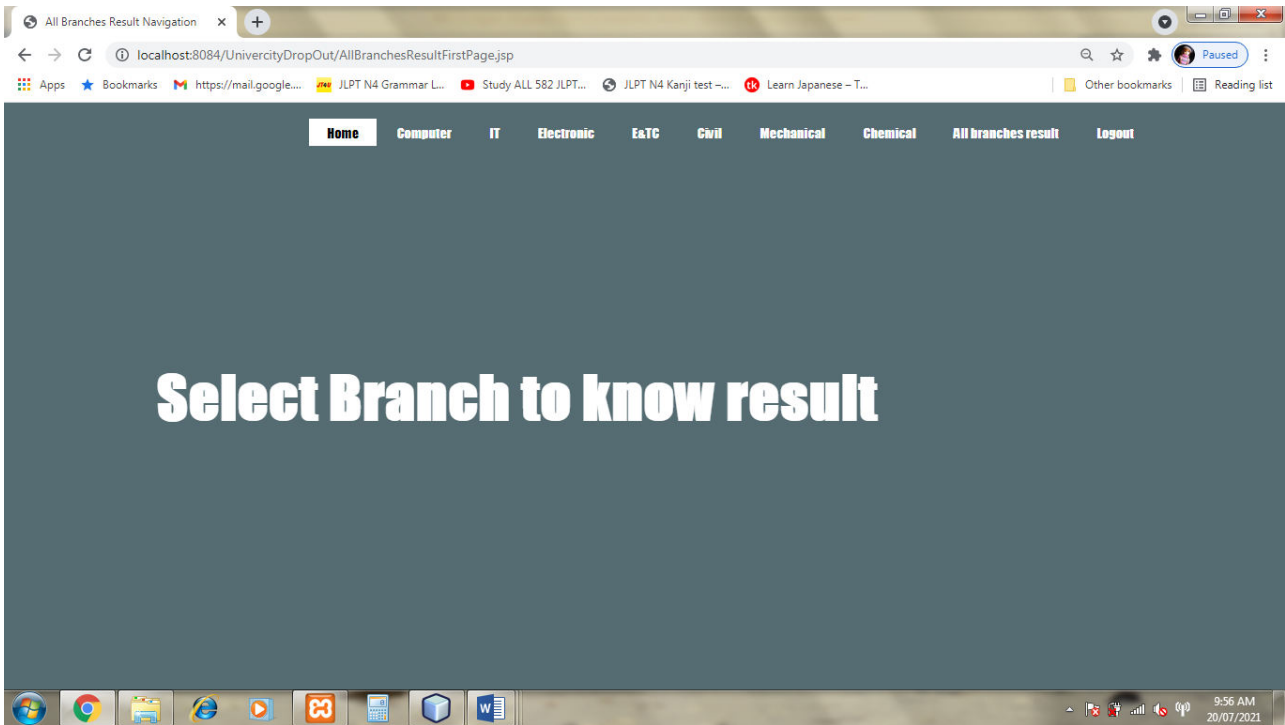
All Branches Result Navigation ×

localhost:8084/UnivercityDropOut/AllBranchesResultFirstPage.jsp

Paused

Apps Bookmarks https://mail.google.... JLPT N4 Grammar L... Study ALL 582 JLPT... JLPT N4 Kanji test –... Learn Japanese – T... Other bookmarks Reading list

Home Computer IT Electronic E&TC Civil Mechanical Chemical All branches result Logout

Select Branch to know result

9:56 AM
20/07/2021